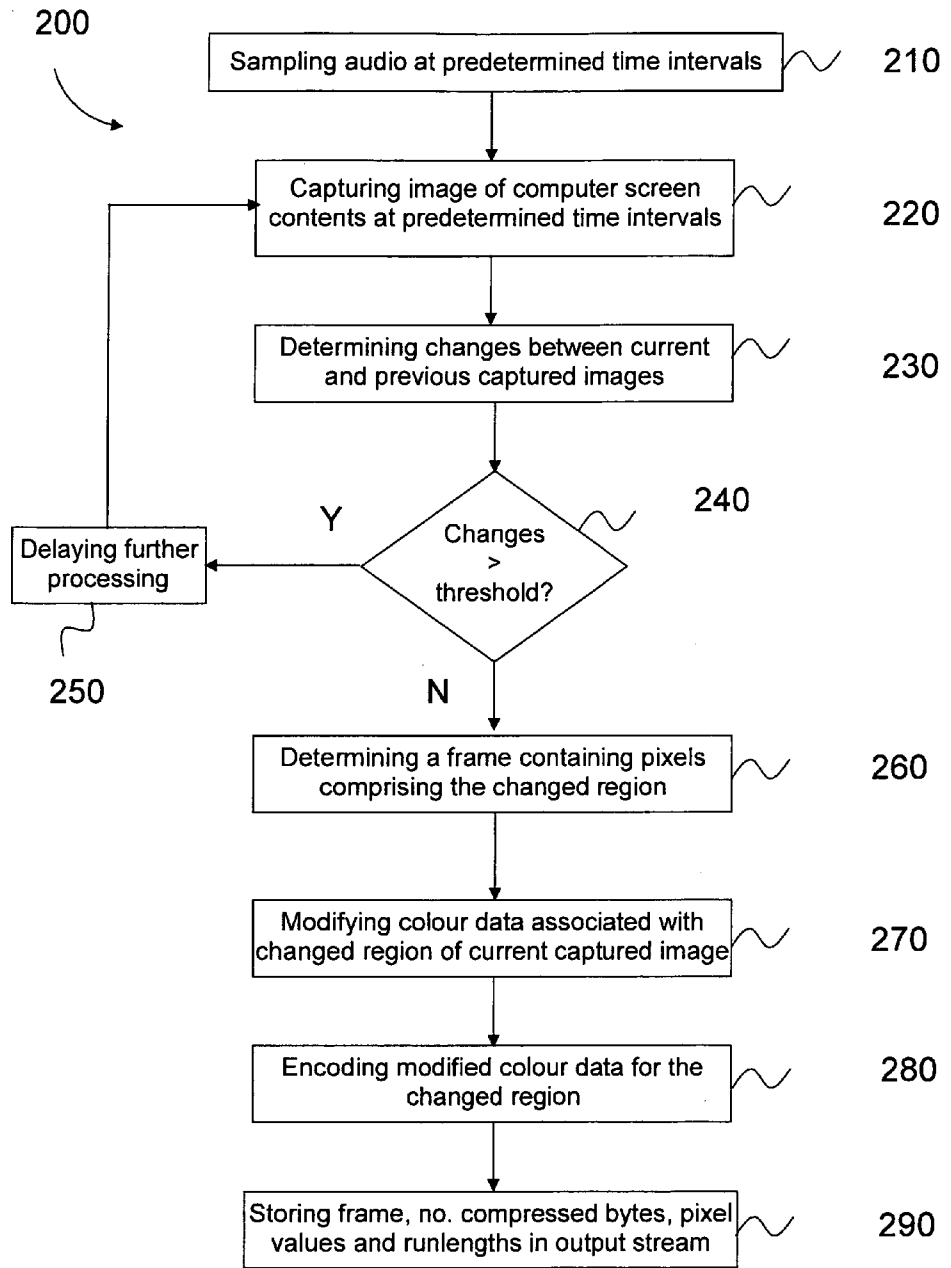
200

Sampling audio at predetermined time intervals

210

Capturing image of computer screen contents at predetermined time intervals

220

Determining changes between current and previous captured images

230

Y

Changes > threshold?

240

Delaying further processing

250

N

Determining a frame containing pixels comprising the changed region

260

Modifying colour data associated with changed region of current captured image

270

Encoding modified colour data for the changed region

280

Storing frame, no. compressed bytes, pixel values and runlengths in output stream

290